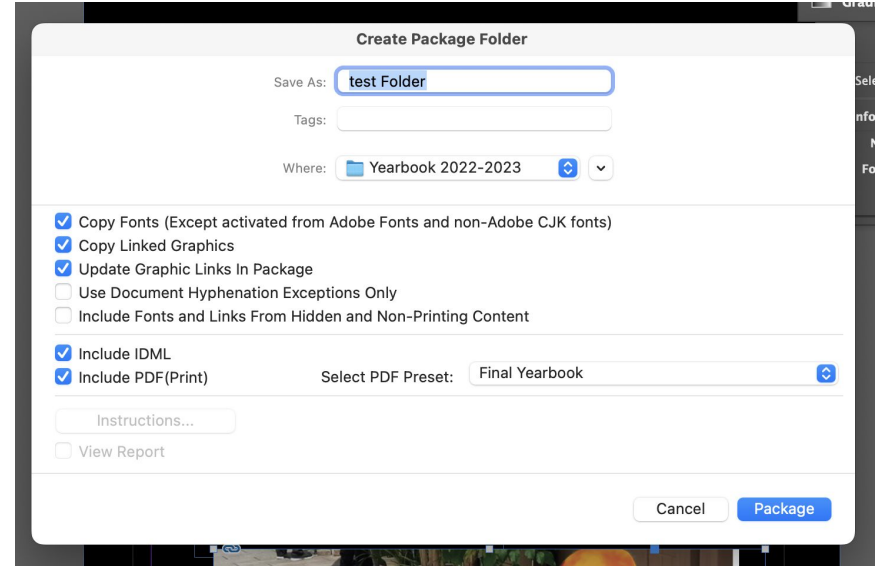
Create Package Folder

Save As: test Folder

Tags:

Where: Yearbook 2022-2023

Copy Fonts (Except activated from Adobe Fonts and non-Adobe CJK fonts)
Copy Linked Graphics
Update Graphic Links In Package
Use Document Hyphenation Exceptions Only
Include Fonts and Links From Hidden and Non-Printing Content

Include IDML
Include PDF(Print) Select PDF Preset: Final Yearbook

Instructions...
View Report

Cancel Package